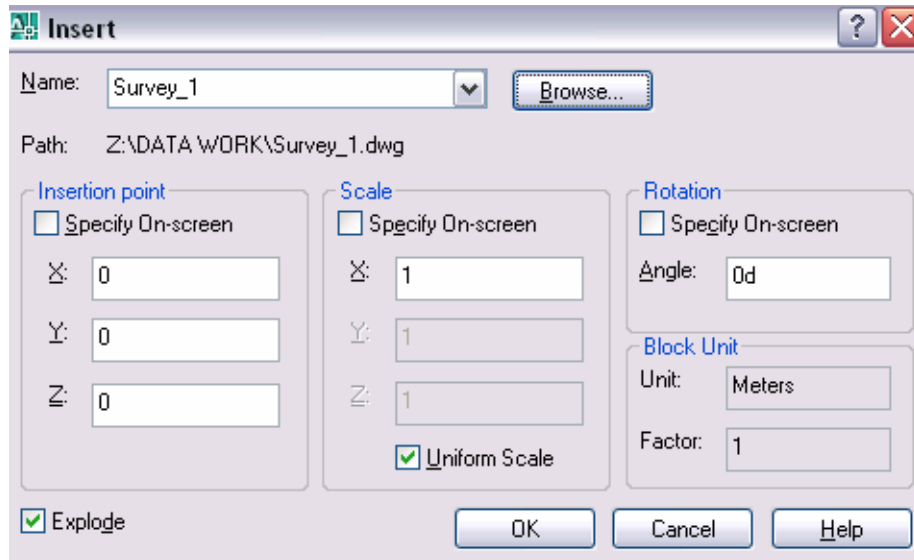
Insert

?

Name: Survey_1

Browse...

Path: Z:\DATA WORK\Survey_1.dwg

Insertion point

Specify On-screen

X: 0

Y: 0

Z: 0

Scale

Specify On-screen

X: 1

Y: 1

Z: 1

Uniform Scale

Rotation

Specify On-screen

Angle: 0d

Block Unit

Unit: Meters

Factor: 1

Explode

OK

Cancel

Help